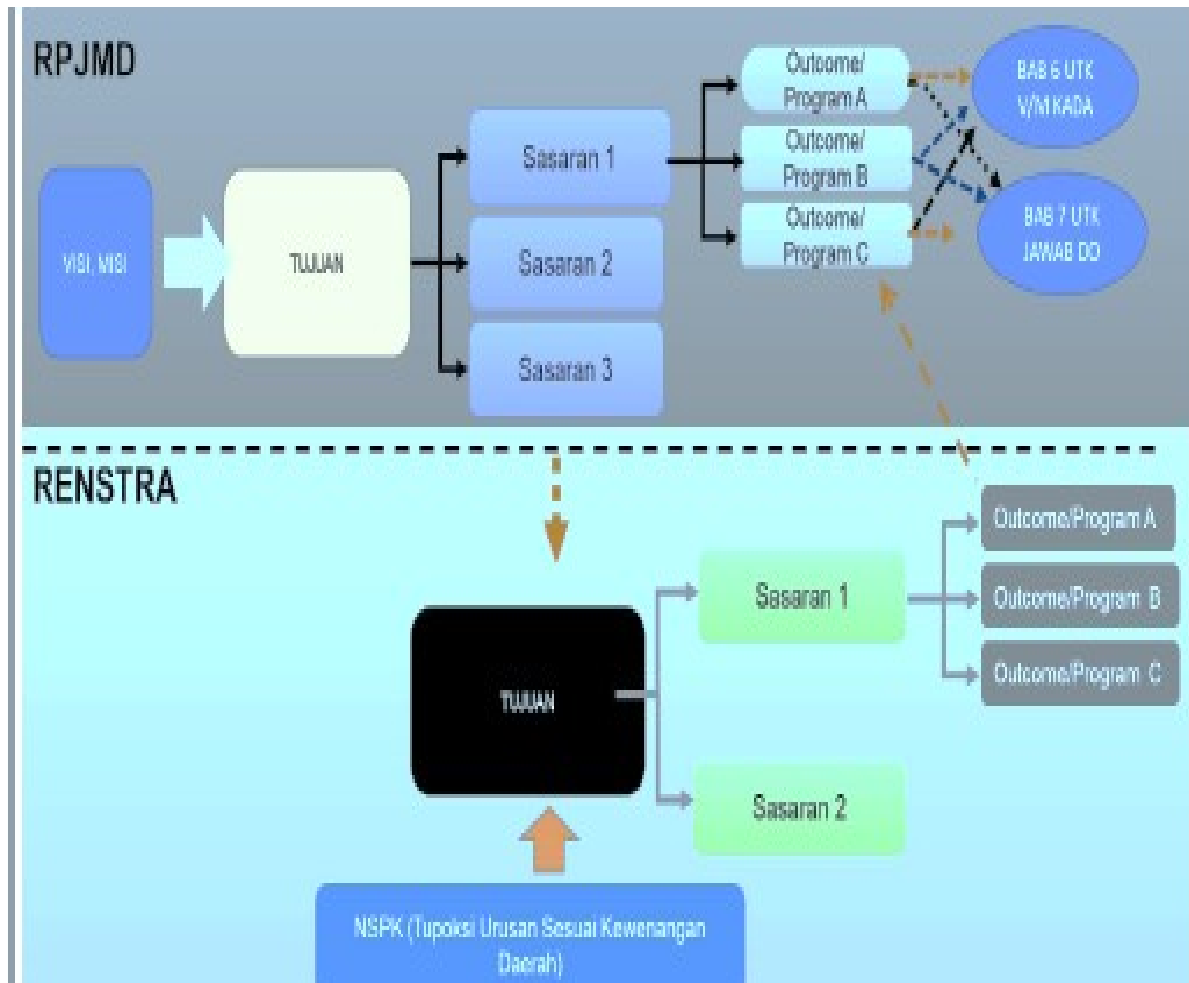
RPJMD

VISI, MISI

TUJUAN

Sasaran 1

Sasaran 2

Sasaran 3

Outcome/ Program A

Outcome/ Program B

Outcome/ Program C

BAB 6 UTK V/M KADA

BAB 7 UTK JAWAB DD

RENSTRA

TUJUAN

Sasaran 1

Sasaran 2

Outcome/Program A

Outcome/Program B

Outcome/Program C

NSPK (Tupoksi Urusan Sesuai Kewenangan Daerah)